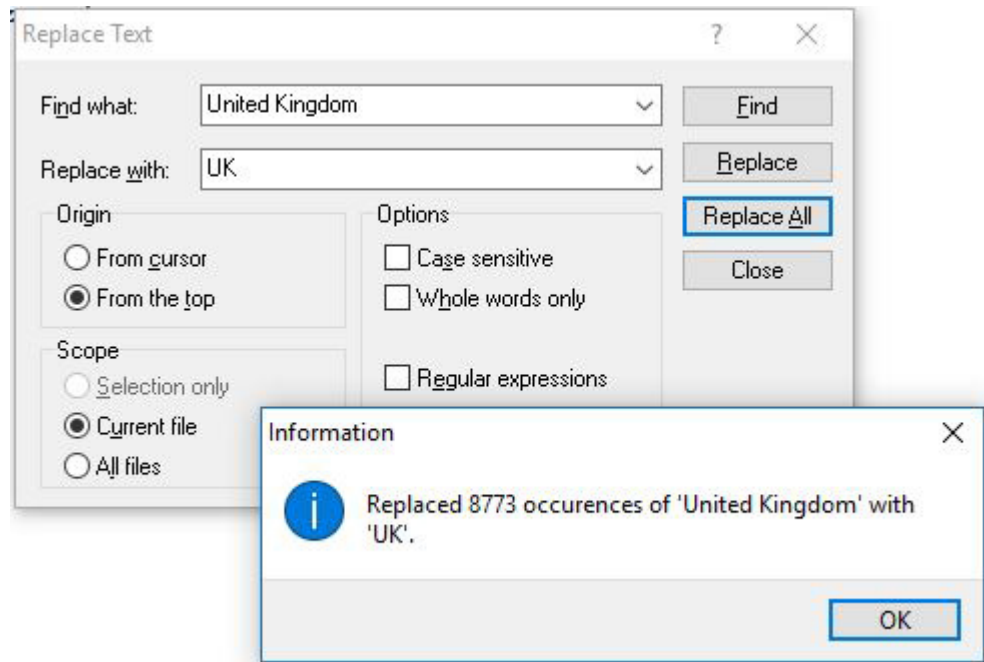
Replace Text

?

Find what: United Kingdom

Find

Replace with: UK

Replace

Replace All

Close

Origin

From cursor

From the top

Options

Case sensitive

Whole words only

Regular expressions

Scope

Selection only

Current file

All files

Information

Replaced 8773 occurences of 'United Kingdom' with 'UK'.

OK